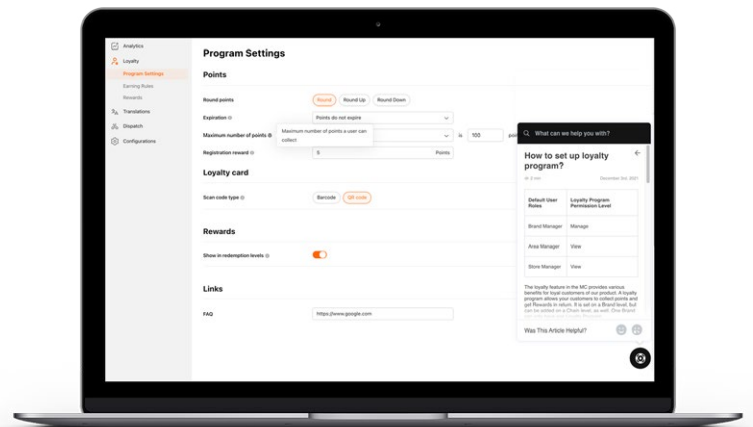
Analytics
Loyalty
Program Settings
Earning Rules
Rewards
Translations
Dispatch
Configurations

Program Settings

Points

Round points
Round
Round Up
Round Down

Expiration
Points do not expire

Maximum number of points
Maximum number of points a user can collect
is
100
poi

Registration reward
5
Points

Loyalty card

Scan code type
Barcode
QR code

Rewards

Show in redemption levels

Links

FAQ
https://www.google.com

What can we help you with?

How to set up loyalty program?

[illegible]
December 3rd, 2021

| Default User Roles | Loyalty Program Permission Level |
|---|---|
| Brand Manager | Manage |
| Area Manager | View |
| Store Manager | View |

The loyalty feature in the MC provides various benefits for loyal customers of our product. A loyalty program allows your customers to collect points and get Rewards in return. It is set on a Brand level, but can be added on a Chain level, as well. One Brand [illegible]

Was This Article Helpful?